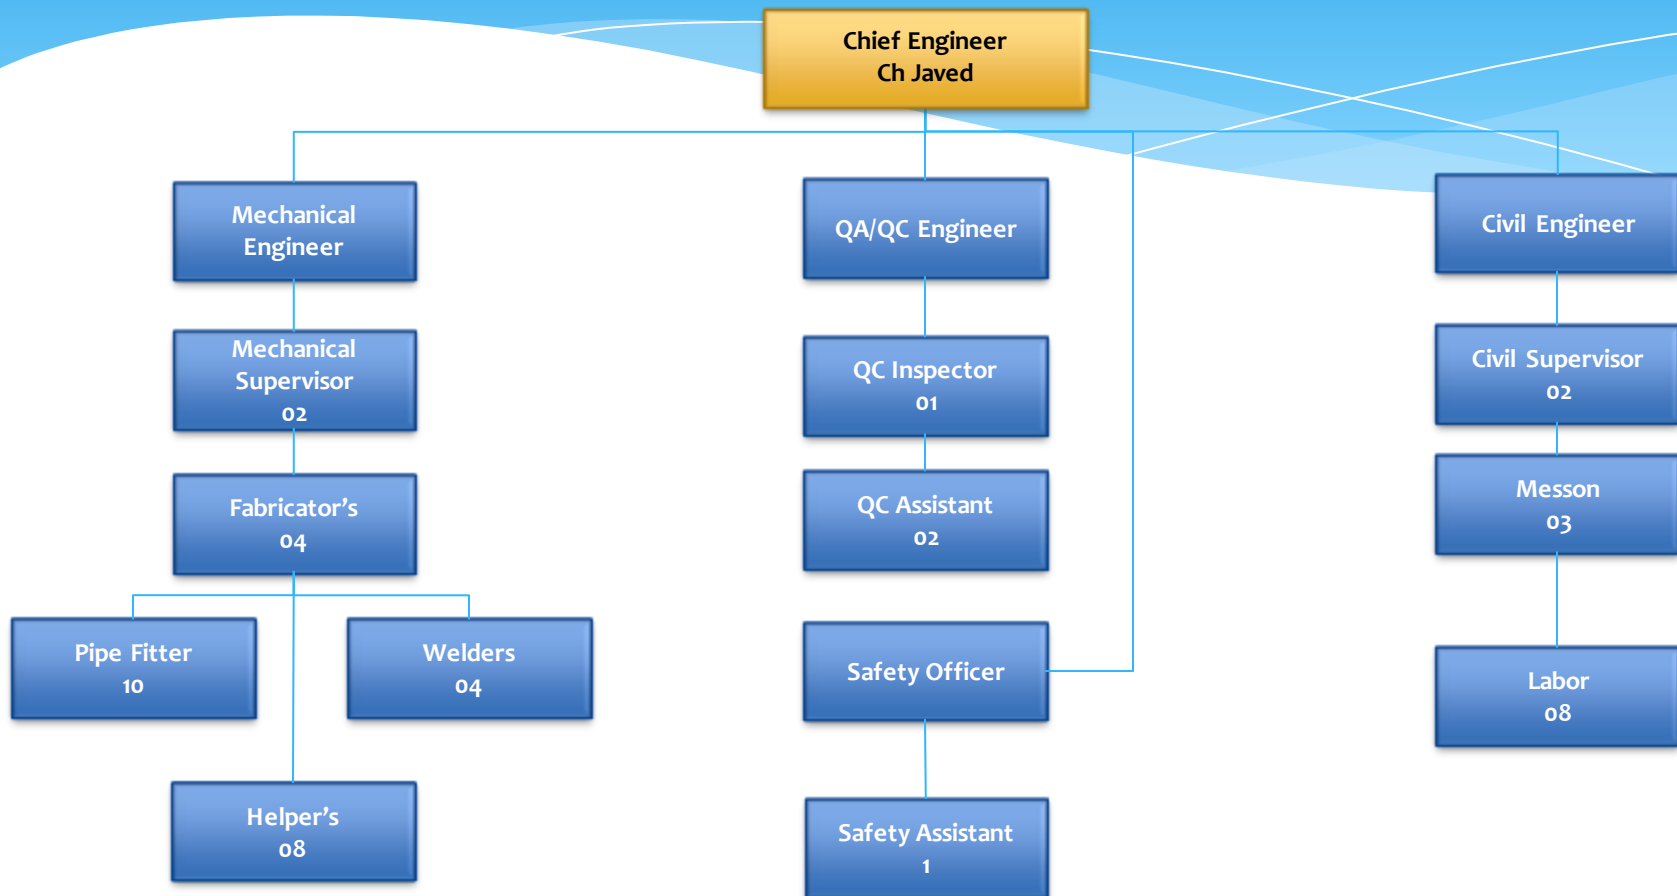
Chief Engineer
Ch Javed

Mechanical Engineer

Mechanical Supervisor
02

Fabricator's
04

Pipe Fitter
10

Welders
04

Helper's
08

QA/QC Engineer

QC Inspector
01

QC Assistant
02

Safety Officer

Safety Assistant
1

Civil Engineer

Civil Supervisor
02

Messon
03

Labor
08